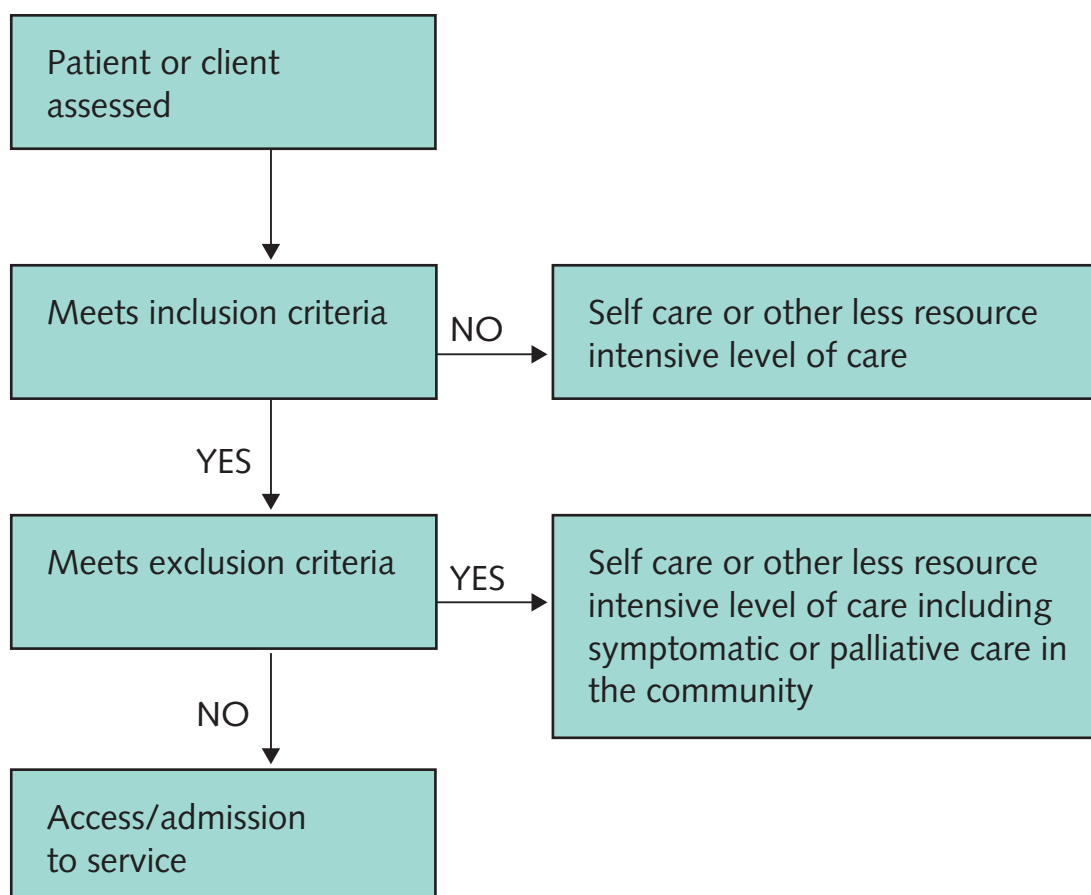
Patient or client assessed

Meets inclusion criteria

NO

Self care or other less resource intensive level of care

YES

Meets exclusion criteria

YES

Self care or other less resource intensive level of care including symptomatic or palliative care in the community

NO

Access/admission to service